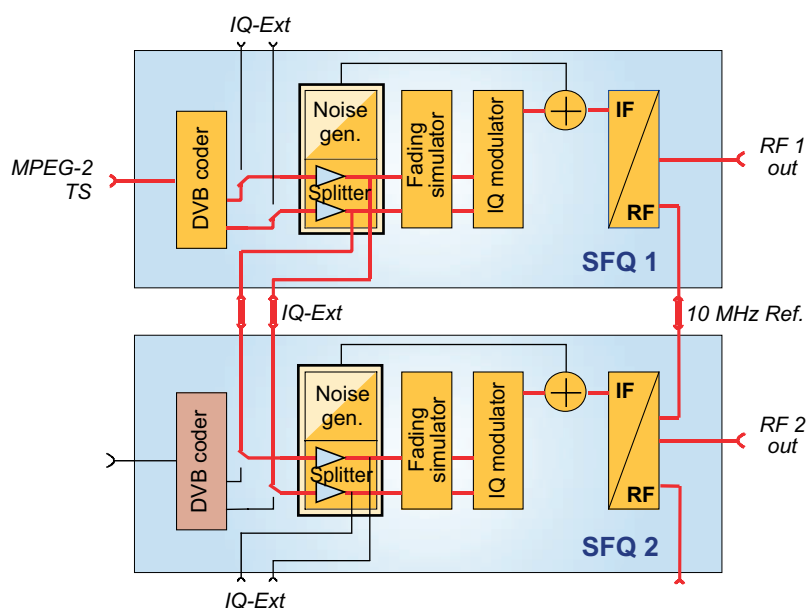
IQ-Ext

MPEG-2 TS

DVB coder

Noise gen.

Splitter

Fading simulator

IQ modulator

IF

RF

RF 1 out

SFQ 1

IQ-Ext

10 MHz Ref.

DVB coder

Noise gen.

Splitter

Fading simulator

IQ modulator

IF

RF

RF 2 out

SFQ 2

IQ-Ext